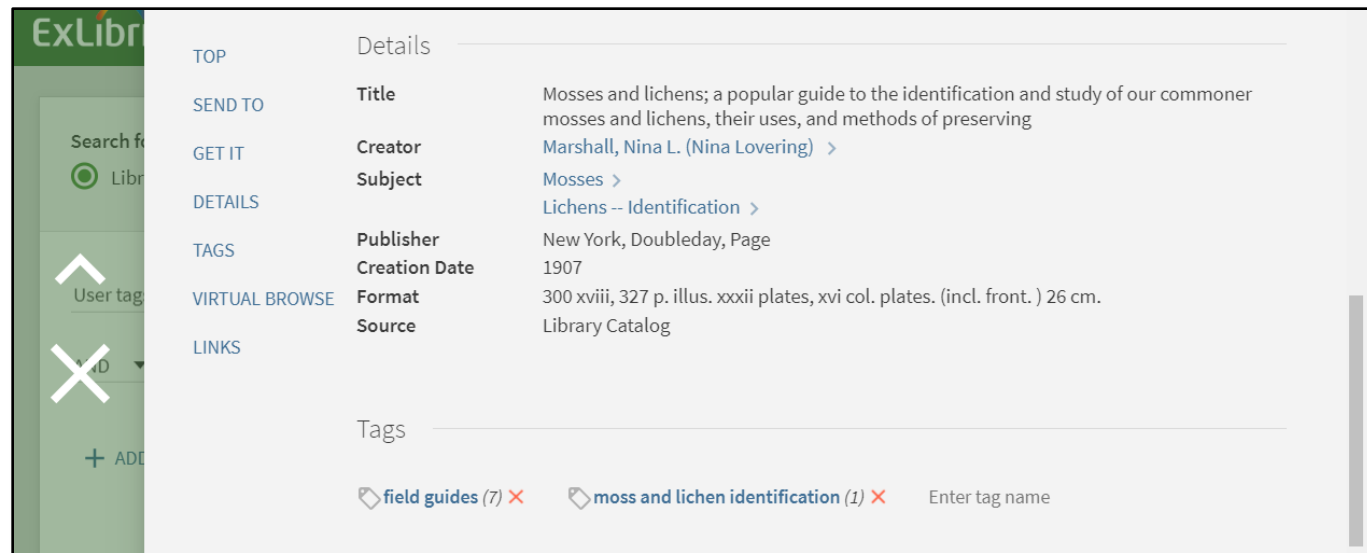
ExLibri

Search fo
Libr

User tag

AND

+ ADD

TOP
SEND TO
GET IT
DETAILS
TAGS
VIRTUAL BROWSE
LINKS

Details

| | |
|---|---|
| Title | Mosses and lichens; a popular guide to the identification and study of our commoner mosses and lichens, their uses, and methods of preserving |
| Creator | Marshall, Nina L. (Nina Lovering) > |
| Subject | Mosses > Lichens -- Identification > |
| Publisher | New York, Doubleday, Page |
| Creation Date | 1907 |
| Format | 300 xviii, 327 p. illus. xxxii plates, xvi col. plates. (incl. front. ) 26 cm. |
| Source | Library Catalog |

Tags

field guides (7) ✕ moss and lichen identification (1) ✕ Enter tag name